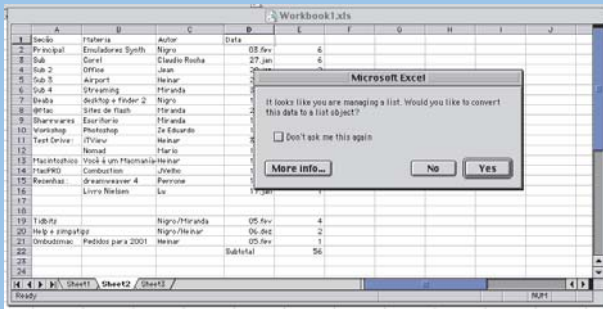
Workbook1.xls

| | A | B | C | D | E | F | G | H | I | J |
|---|---|---|---|---|---|---|---|---|---|---|
| 1 | Seção | Materia | Autor | Data | | | | | | |
| 2 | Principal | Emuladores Synth | Nigro | 08.fev | 6 | | | | | |
| 3 | Sub | Corel | Claudio Rocha | 27.jan | 6 | | | | | |
| 4 | Sub 2 | Office | Jean | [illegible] | | | | | | |
| 5 | Sub 3 | Airport | Heinar | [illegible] | | | | | | |
| 6 | Sub 4 | Streaming | Miranda | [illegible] | | | | | | |
| 7 | Dbaba | desktop + finder 2 | Nigro | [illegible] | | | | | | |
| 8 | @Mac | Sites de flash | Miranda | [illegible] | | | | | | |
| 9 | Sharewares | Escritorio | Miranda | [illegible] | | | | | | |
| 10 | Workshop | Photoshop | Ze Eduardo | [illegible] | | | | | | |
| 11 | Test Drive: | iTView | Heinar | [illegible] | | | | | | |
| 12 | | Nomad | Mario | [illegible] | | | | | | |
| 13 | Macintoshico | Você é um Macmania | Heinar | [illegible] | | | | | | |
| 14 | MacPRO | Combustion | J.Velho | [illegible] | | | | | | |
| 15 | Resenhas: | dreamweaver 4 | Perrone | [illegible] | | | | | | |
| 16 | | Livro Nielsen | Lu | 17.jan | 1 | | | | | |
| 17 | | | | | | | | | | |
| 18 | | | | | | | | | | |
| 19 | Tidbitz | | Nigro/Miranda | 05.fev | 4 | | | | | |
| 20 | Help e simpatgo | | Nigro/Heinar | 06.dez | 2 | | | | | |
| 21 | Ombudsmac | Pedidos para 2001 | Heinar | 05.fev | 1 | | | | | |
| 22 | | | | Subtotal | 56 | | | | | |
| 23 | | | | | | | | | | |

Microsoft Excel

It looks like you are managing a list. Would you like to convert this data to a list object?

Don't ask me this again

More info... No Yes

Sheet1 Sheet2 Sheet3

Ready NUM